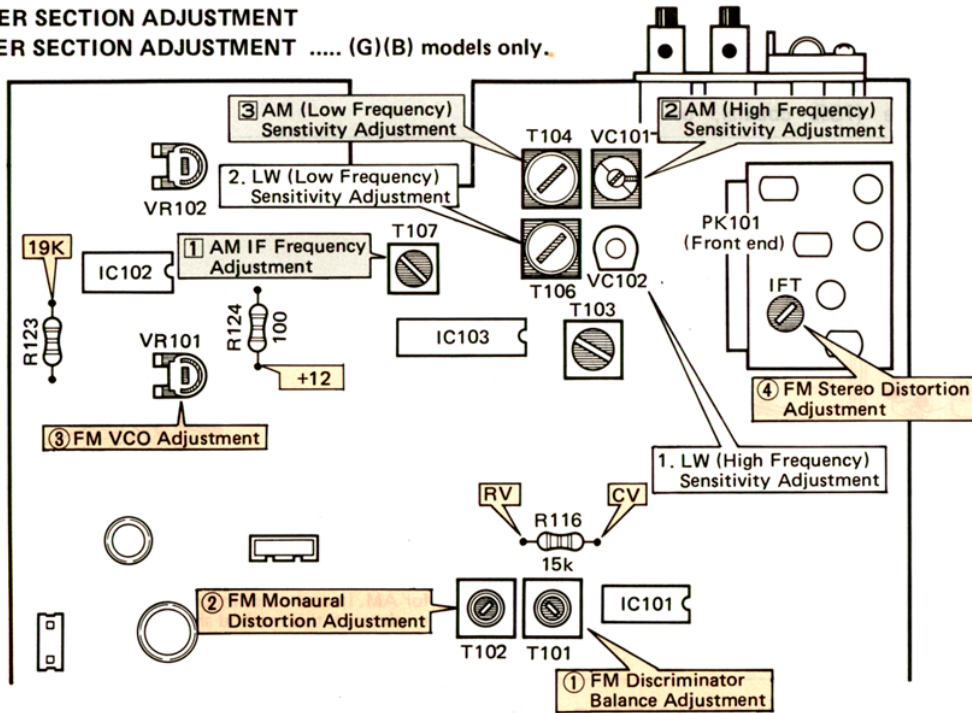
ER SECTION ADJUSTMENT
ER SECTION ADJUSTMENT ..... (G)(B) models only.

3 AM (Low Frequency) Senstivity Adjustment

2 AM (High Frequency) Sensitivity Adjustment

T104

VC101

2. LW (Low Frequency) Sensitivity Adjustment

VR102

PK101 (Front end)

19K

1 AM IF Frequency Adjustment

T107

IC102

T106

VC102

IFT

R123

R124 100

IC103

T103

VR101

+12

4 FM Stereo Distortion Adjustment

3 FM VCO Adjustment

1. LW (High Frequency) Sensitivity Adjustment

RV

CV

R116

15k

2 FM Monaural Distortion Adjustment

IC101

T102

T101

1 FM Discriminator Balance Adjustment